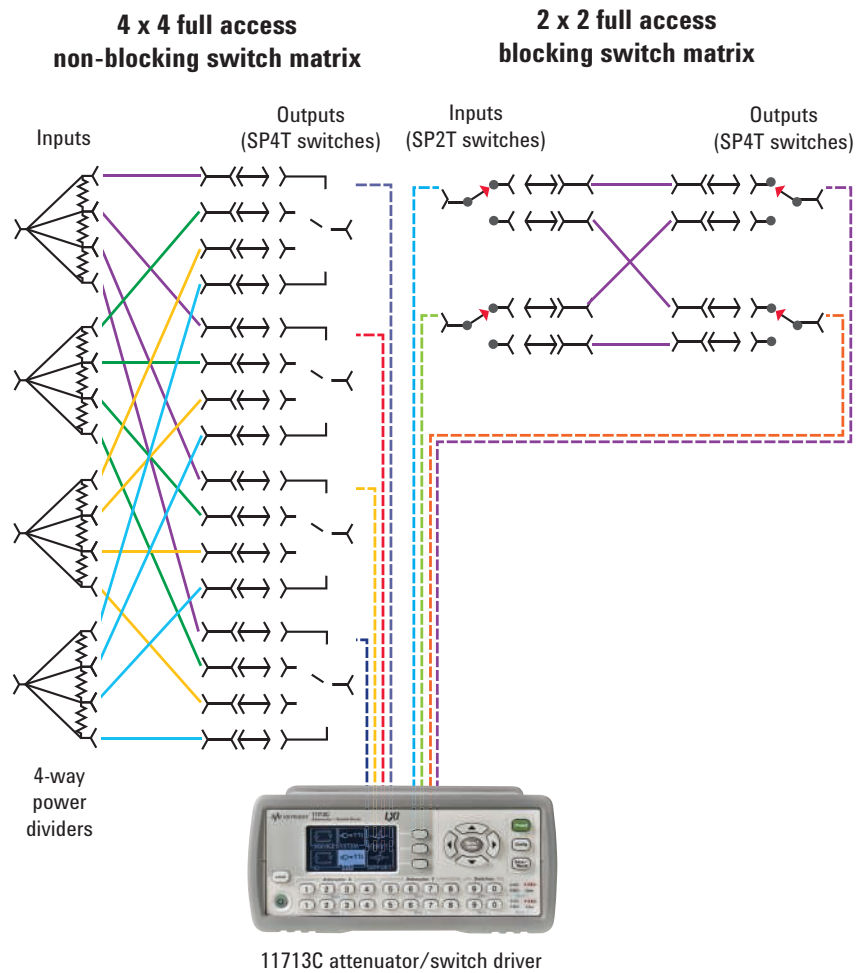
4 x 4 full access
non-blocking switch matrix

2 x 2 full access
blocking switch matrix

Inputs

Outputs
(SP4T switches)

Inputs
(SP2T switches)

Outputs
(SP4T switches)

4-way
power
dividers

11713C attenuator/switch driver